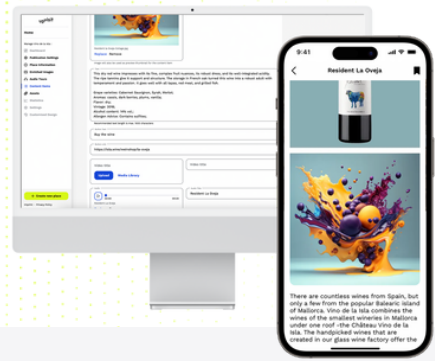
9:41

Resident La Oveja

There are countless wines from Spain, but only a few from the popular Balearic island of Mallorca. Vino de la Isla combines the wines of the smallest wineries in Mallorca under one roof -The Château Vino de la Isla. The handpicked wines that are created in our glass wine factory offer the

Buy the wine

Resident La Oveja

Upload

Media Library

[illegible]